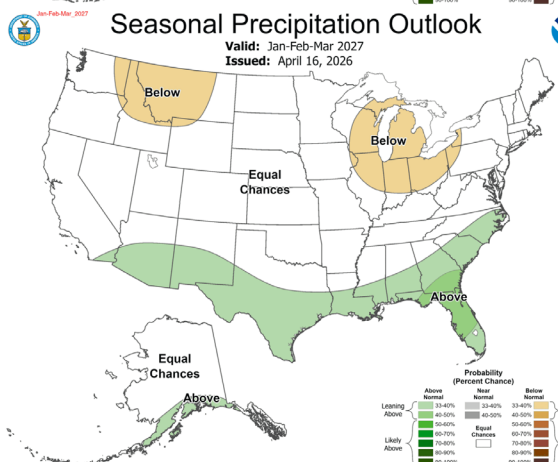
Jan-Feb-Mar_2027

Seasonal Precipitation Outlook

Valid: Jan-Feb-Mar 2027
Issued: April 16, 2026

Below

Below

Equal Chances

Above

Equal Chances

Above

Probability (Percent Chance)

Above Normal
Near Normal
Below Normal

Leaning Above
33-40%
40-50%
50-60%
60-70%
70-80%
80-90%

Likely Above

33-40%
40-50%

Equal Chances

33-40%
40-50%
50-60%
60-70%
70-80%
80-90%